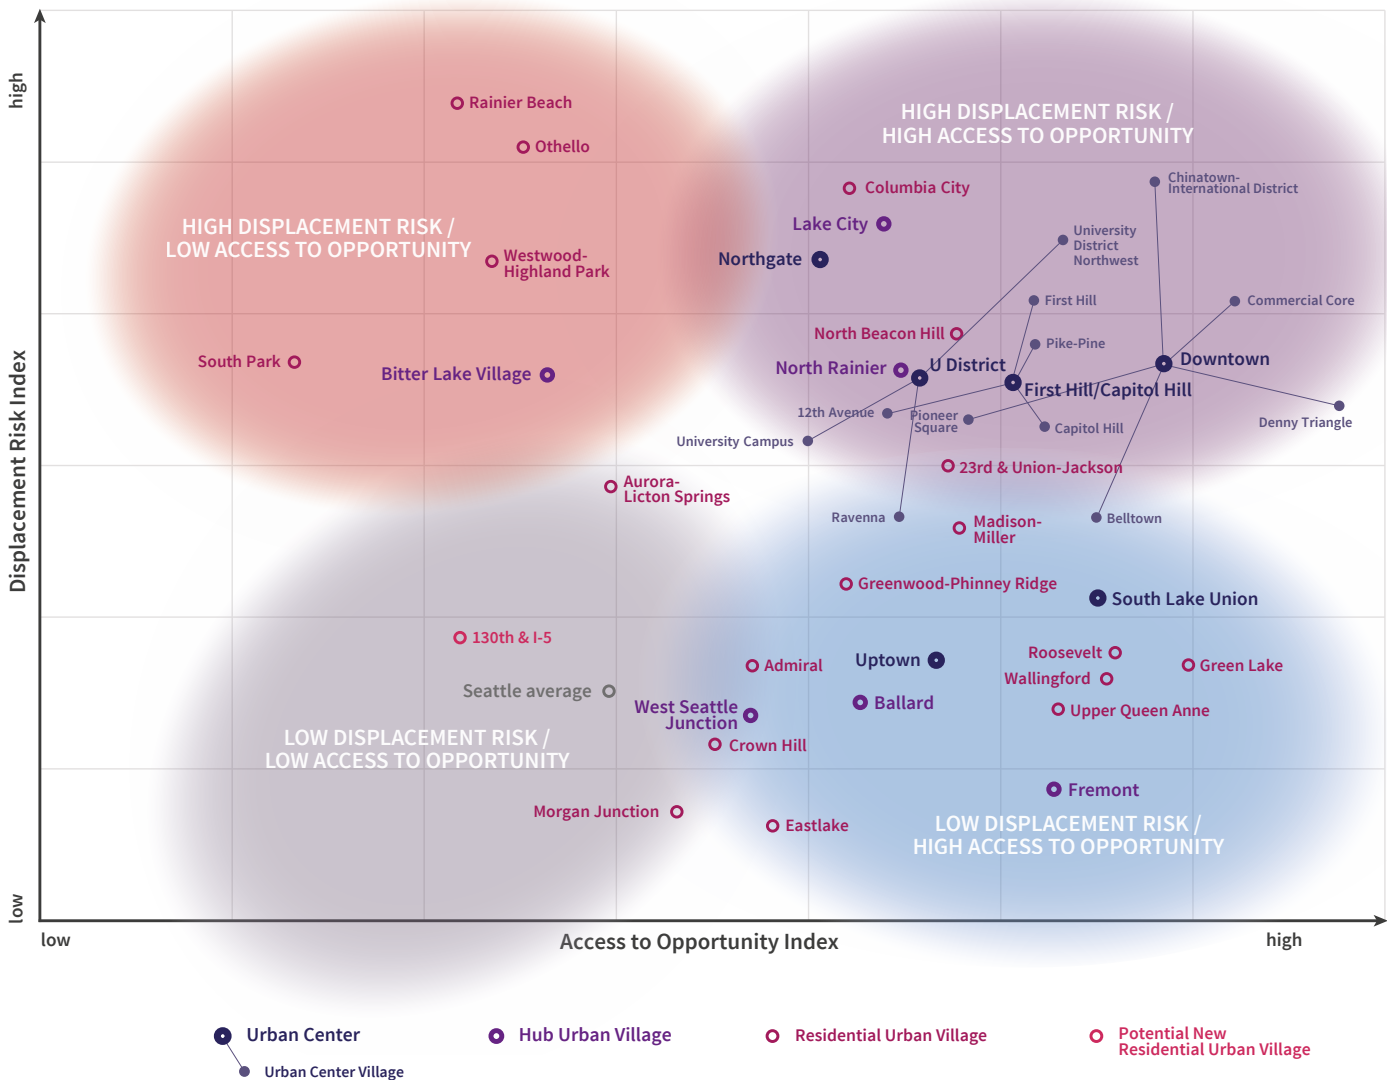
high

Displacement Risk Index

low

HIGH DISPLACEMENT RISK / LOW ACCESS TO OPPORTUNITY

HIGH DISPLACEMENT RISK / HIGH ACCESS TO OPPORTUNITY

LOW DISPLACEMENT RISK / LOW ACCESS TO OPPORTUNITY

LOW DISPLACEMENT RISK / HIGH ACCESS TO OPPORTUNITY

Rainier Beach
Othello
Columbia City
Chinatown-International District
Lake City
University District Northwest
Westwood-Highland Park
Northgate
First Hill
Commercial Core
North Beacon Hill
Pike-Pine
Downtown
South Park
Bitter Lake Village
North Rainier
U District
First Hill/Capitol Hill
12th Avenue
Pioneer Square
Capitol Hill
Denny Triangle
University Campus
23rd & Union-Jackson
Aurora-Licton Springs
Ravenna
Madison-Miller
Belltown
Greenwood-Phinney Ridge
South Lake Union
130th & I-5
Roosevelt
Admiral
Uptown
Green Lake
Seattle average
Wallingford
Ballard
West Seattle Junction
Upper Queen Anne
Crown Hill
Fremont
Morgan Junction
Eastlake

low
Access to Opportunity Index
high

Urban Center
Urban Center Village
Hub Urban Village
Residential Urban Village
Potential New Residential Urban Village